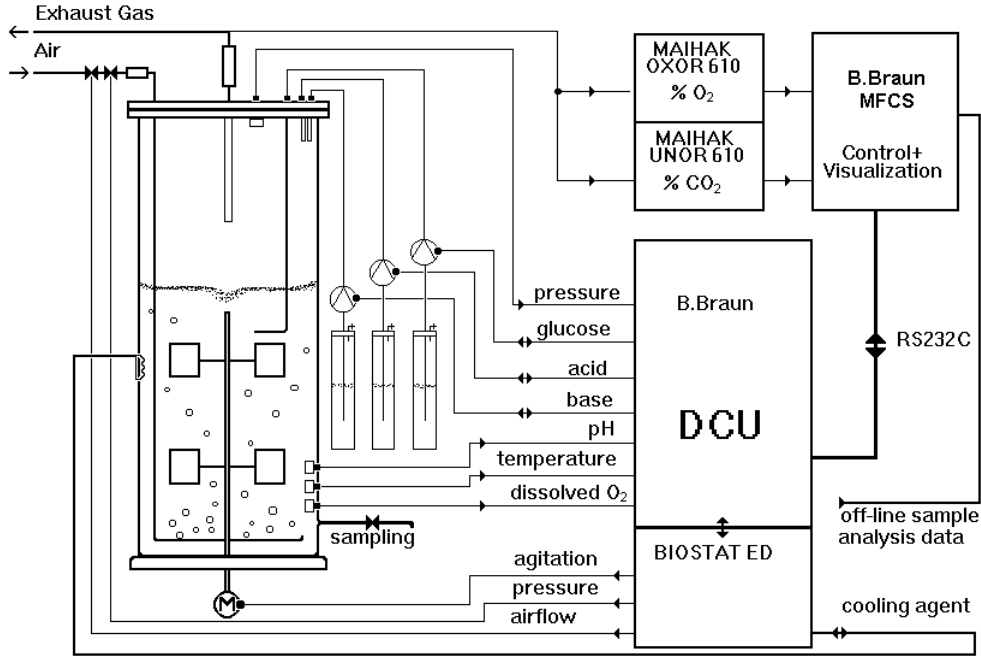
Exhaust Gas
Air
MAIHAK OXOR 610
% $O_2$
MAIHAK UNOR 610
% $CO_2$
B.Braun MFCS
Control+ Visualization
pressure
glucose
acid
base
pH
temperature
dissolved $O_2$
B.Braun
DCU
RS232C
sampling
BIOSTAT ED
off-line sample analysis data
agitation
pressure
airflow
cooling agent
M